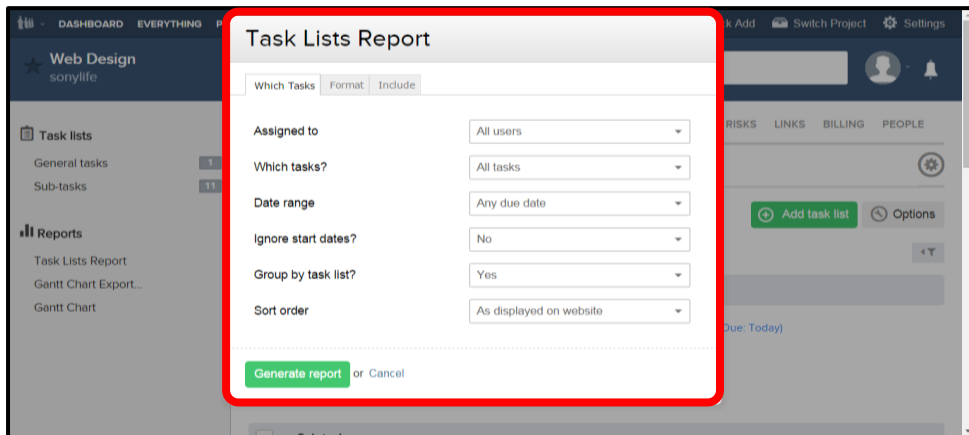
DASHBOARD EVERYTHING P

k Add Switch Project Settings

Web Design
sonylife

Task lists
General tasks 1
Sub-tasks 11

Reports
Task Lists Report
Gantt Chart Export...
Gantt Chart

RISKS LINKS BILLING PEOPLE

Add task list Options

Due: Today)

Task Lists Report

Which Tasks | Format | Include

Assigned to | All users
Which tasks? | All tasks
Date range | Any due date
Ignore start dates? | No
Group by task list? | Yes
Sort order | As displayed on website

Generate report or Cancel